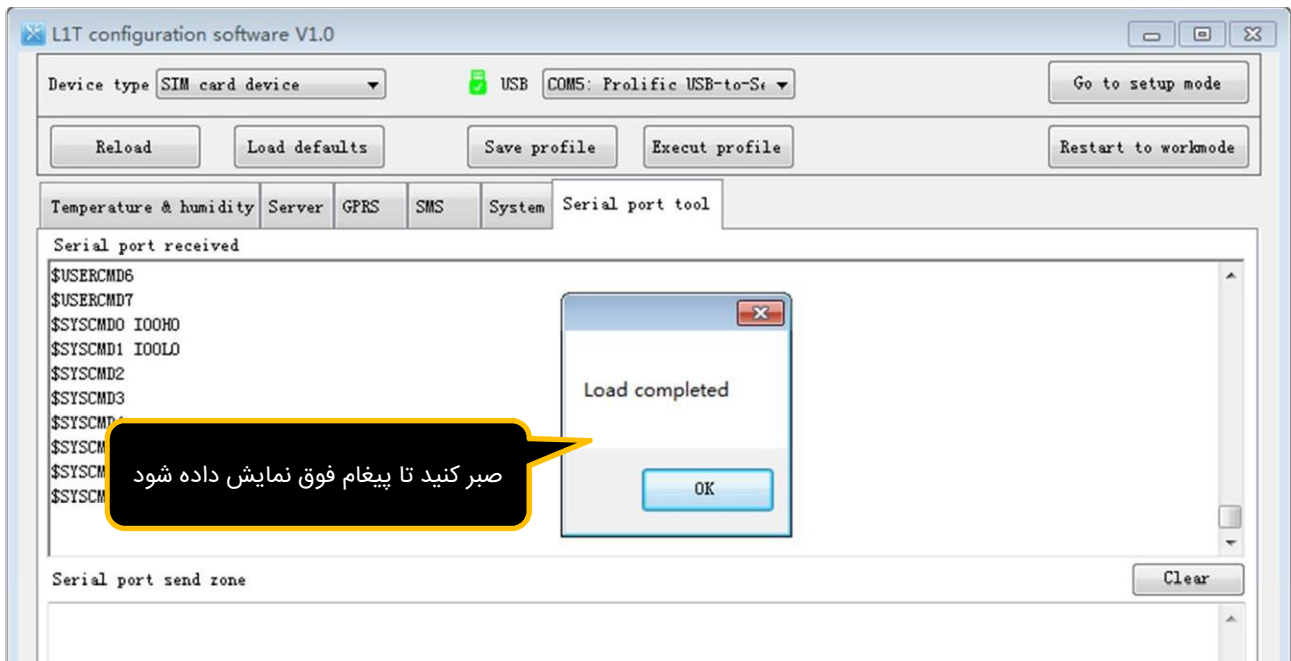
L1T configuration software V1.0

Device type SIM card device

USB COM5: Prolific USB-to-Se

Go to setup mode

Reload

Load defaults

Save profile

Execut profile

Restart to workmode

Temperature & humidity

Server

GPRS

SMS

System

Serial port tool

Serial port received

$USERCMD6
$USERCMD7
$SYSCMD0 IOOHO
$SYSCMD1 IOOLO
$SYSCMD2
$SYSCMD3
$SYSCM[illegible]
$SYSCM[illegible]
$SYSCM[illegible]
$SYSCM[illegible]

Load completed

OK

صبر کنید تا پیغام فوق نمایش داده شود

Serial port send zone

Clear